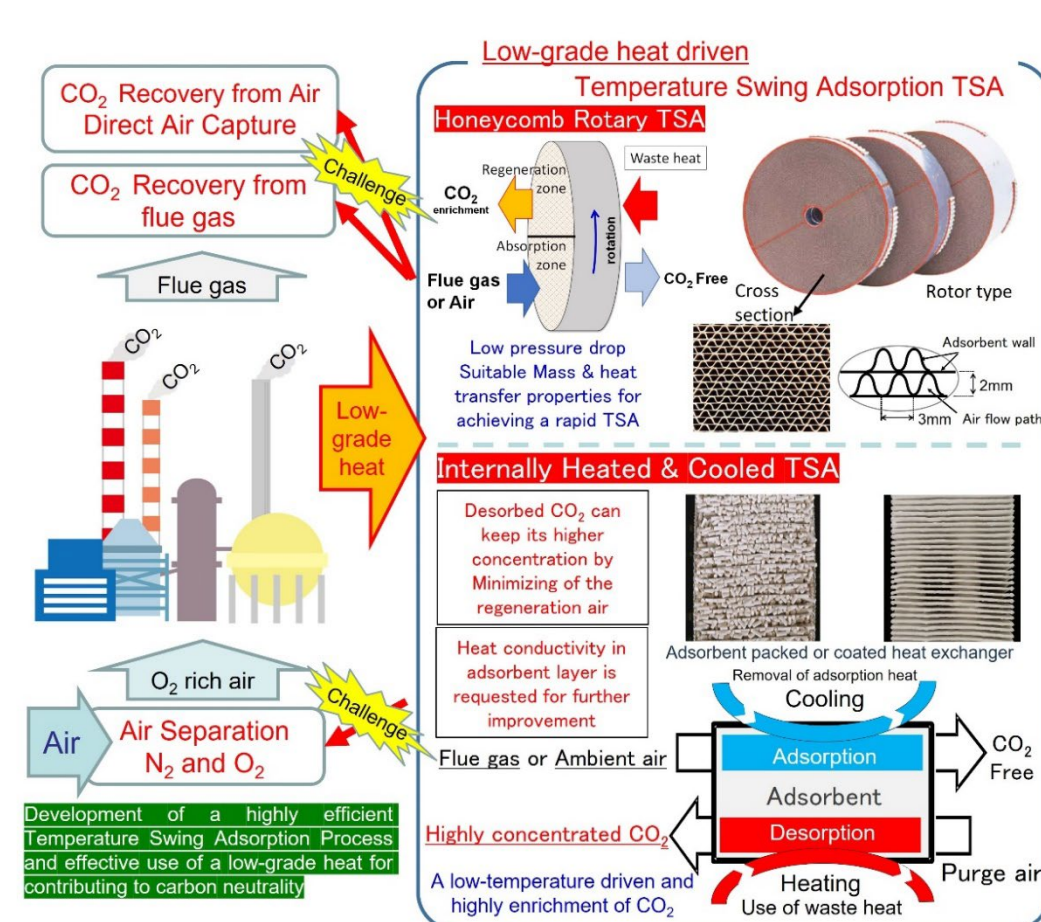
Low-grade heat driven

Temperature Swing Adsorption TSA

$CO_2$ Recovery from Air Direct Air Capture

$CO_2$ Recovery from flue gas

Challenge

Flue gas

$CO_2$

$CO_2$

$CO_2$

Low-grade heat

Honeycomb Rotary TSA

Regeneration zone

Waste heat

$CO_2$ enrichment

Absorption zone

rotation

Flue gas or Air

$CO_2$ Free

Cross section

Rotor type

Low pressure drop
Suitable Mass & heat transfer properties for achieving a rapid TSA

Adsorbent wall

2mm

3mm

Air flow path

Internally Heated & Cooled TSA

Desorbed $CO_2$ can keep its higher concentration by Minimizing of the regeneration air

Heat conductivity in adsorbent layer is requested for further improvement

Adsorbent packed or coated heat exchanger

Removal of adsorption heat

Cooling

$O_2$ rich air

Challenge

Air

Air Separation $N_2$ and $O_2$

Flue gas or Ambient air

Adsorption

$CO_2$ Free

Adsorbent

Desorption

Highly concentrated $CO_2$

Purge air

Development of a highly efficient Temperature Swing Adsorption Process and effective use of a low-grade heat for contributing to carbon neutrality

A low-temperature driven and highly enrichment of $CO_2$

Heating
Use of waste heat